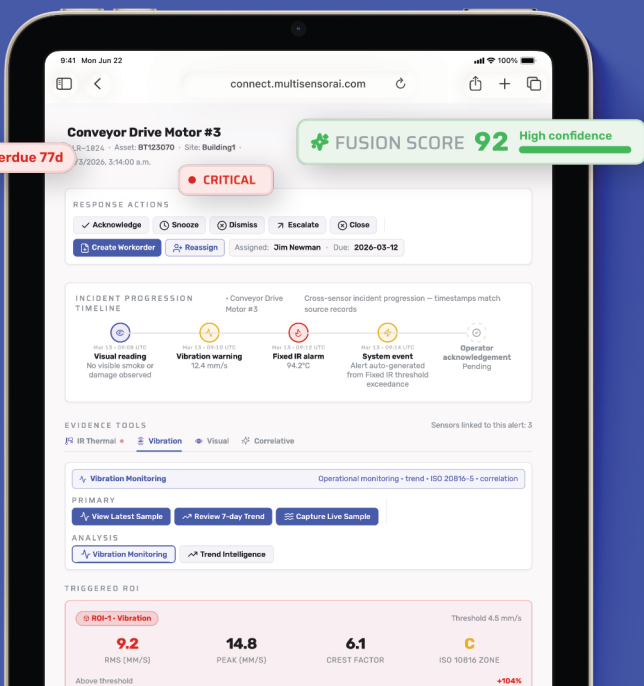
9:41 Mon Jun 22

100%

connect.multisensorai.com

erdue 77d

Conveyor Drive Motor #3

LR-1824 · Asset: BT123070 · Site: Building1 ·

3/3/2026, 3:14:00 a.m.

FUSION SCORE 92 High confidence

CRITICAL

RESPONSE ACTIONS

Acknowledge

Snooze

Dismiss

Escalate

Close

Create Workorder

Reassign

Assigned: Jim Newman · Due: 2026-03-12

INCIDENT PROGRESSION TIMELINE

• Conveyor Drive Motor #3

Cross-sensor incident progression — timestamps match source records

Mar 13 · 09:08 UTC
Visual reading
No visible smoke or damage observed

Mar 13 · 09:10 UTC
Vibration warning
12.4 mm/s

Mar 13 · 09:12 UTC
Fixed IR alarm
94.2°C

Mar 13 · 09:14 UTC
System event
Alert auto-generated from Fixed IR threshold exceedance

Operator acknowledgement
Pending

EVIDENCE TOOLS

Sensors linked to this alert: 3

IR Thermal

Vibration

Visual

Correlative

Vibration Monitoring

Operational monitoring · trend · ISO 20816-5 · correlation

PRIMARY

View Latest Sample

Review 7-day Trend

Capture Live Sample

ANALYSIS

Vibration Monitoring

Trend Intelligence

TRIGGERED ROI

ROI-1 · Vibration

Threshold 4.5 mm/s

9.2
RMS (MM/S)

14.8
PEAK (MM/S)

6.1
CREST FACTOR

C
ISO 10816 ZONE

Above threshold

+104%